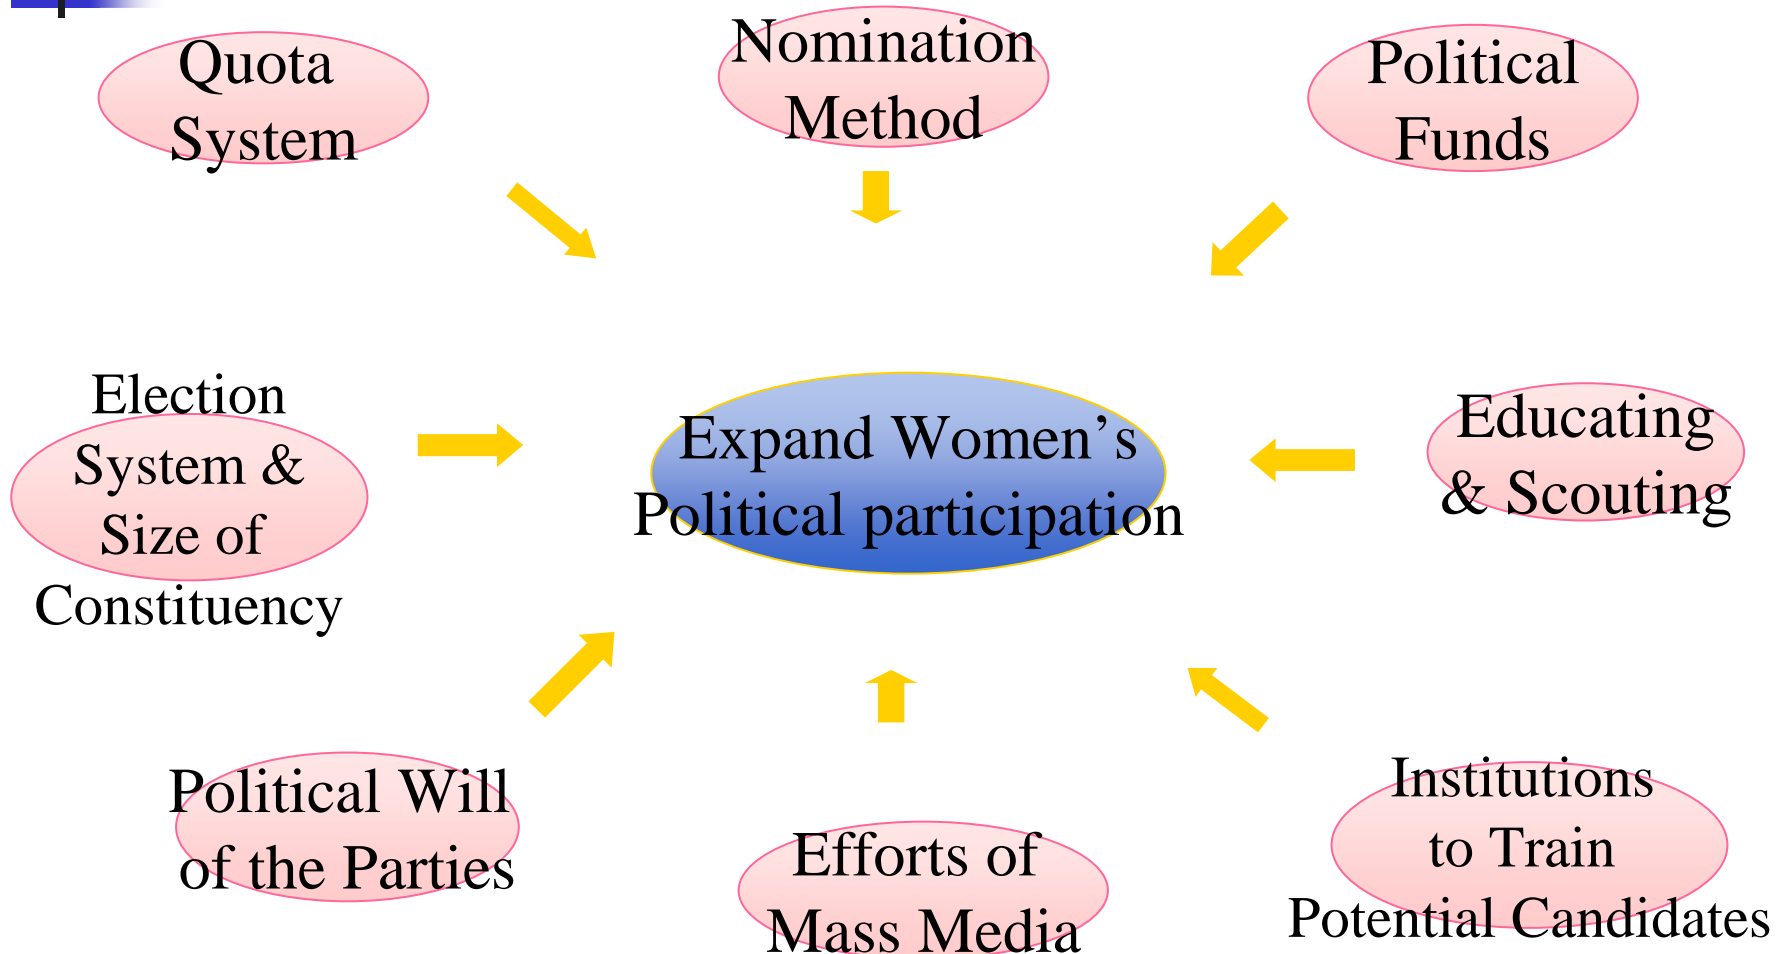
Quota System

Nomination Method

Political Funds

Election System & Size of Constituency

Expand Women's Political participation

Educating & Scouting

Political Will of the Parties

Efforts of Mass Media

Institutions to Train Potential Candidates